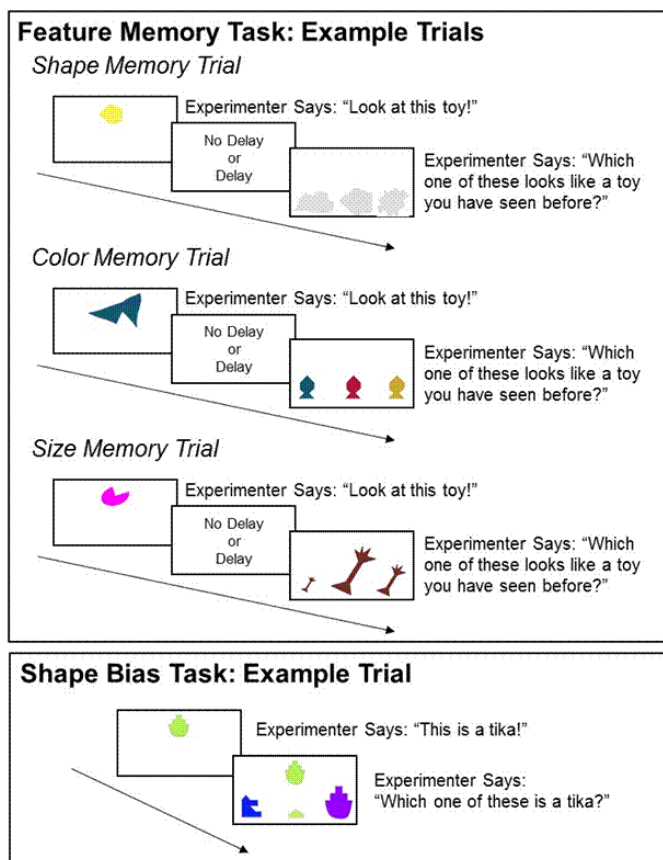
Feature Memory Task: Example Trials

Shape Memory Trial

Experimenter Says: "Look at this toy!"

No Delay or Delay

Experimenter Says: "Which one of these looks like a toy you have seen before?"

Color Memory Trial

Experimenter Says: "Look at this toy!"

No Delay or Delay

Experimenter Says: "Which one of these looks like a toy you have seen before?"

Size Memory Trial

Experimenter Says: "Look at this toy!"

No Delay or Delay

Experimenter Says: "Which one of these looks like a toy you have seen before?"

Shape Bias Task: Example Trial

Experimenter Says: "This is a tika!"

Experimenter Says: "Which one of these is a tika?"